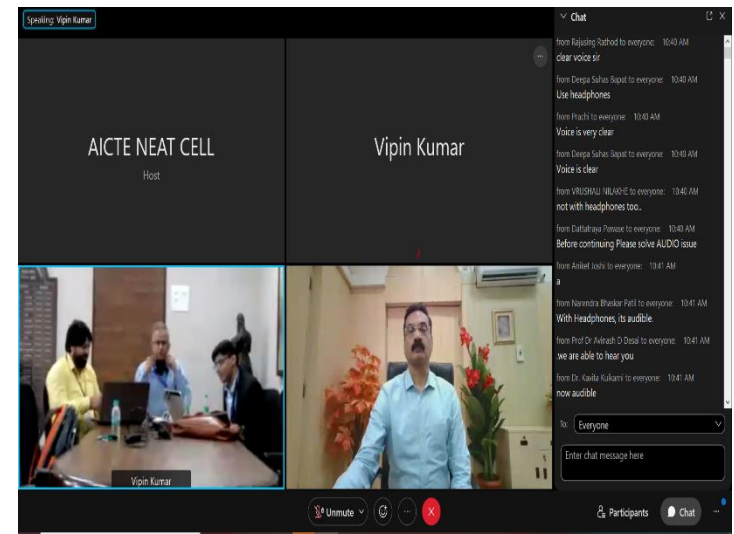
Speaking: Vipin Kumar

AICTE NEAT CELL
Host

Vipin Kumar

Vipin Kumar

Chat

from Rajusing Rathod to everyone: 10:40 AM
clear voice sir

from Deepa Suhas Bapat to everyone: 10:40 AM
Use headphones

from Prachi to everyone: 10:40 AM
Voice is very clear

from Deepa Suhas Bapat to everyone: 10:40 AM
Voice is clear

from VRUSHALI NILAKHE to everyone: 10:40 AM
not with headphones too..

from Dattatraya Pawase to everyone: 10:40 AM
Before continuing Please solve AUDIO issue

from Aniket Joshi to everyone: 10:41 AM
a

from Narendra Bhaskar Patil to everyone: 10:41 AM
With Headphones, its audible.

from Prof Dr Avinash D Desai to everyone: 10:41 AM
we are able to hear you

from Dr. Kavita Kulkarni to everyone: 10:41 AM
now audible

To: Everyone

Enter chat message here

Unmute

Participants

Chat